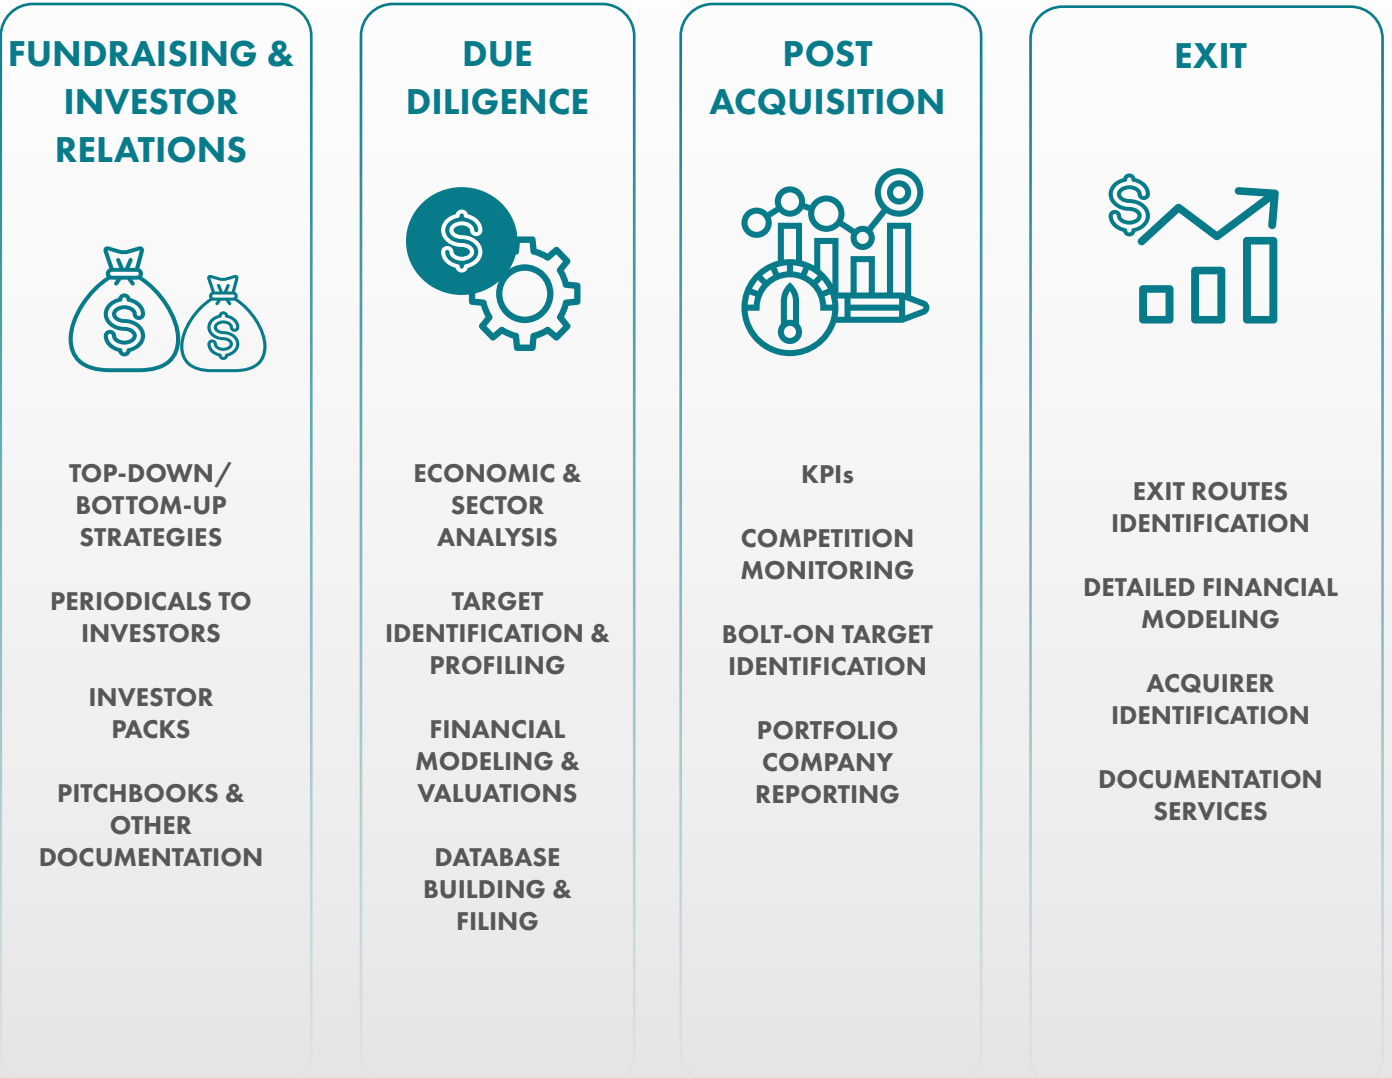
FUNDRAISING & INVESTOR RELATIONS

TOP-DOWN/ BOTTOM-UP STRATEGIES

PERIODICALS TO INVESTORS

INVESTOR PACKS

PITCHBOOKS & OTHER DOCUMENTATION

DUE DILIGENCE

ECONOMIC & SECTOR ANALYSIS

TARGET IDENTIFICATION & PROFILING

FINANCIAL MODELING & VALUATIONS

DATABASE BUILDING & FILING

POST ACQUISITION

KPIs

COMPETITION MONITORING

BOLT-ON TARGET IDENTIFICATION

PORTFOLIO COMPANY REPORTING

EXIT

EXIT ROUTES IDENTIFICATION

DETAILED FINANCIAL MODELING

ACQUIRER IDENTIFICATION

DOCUMENTATION SERVICES